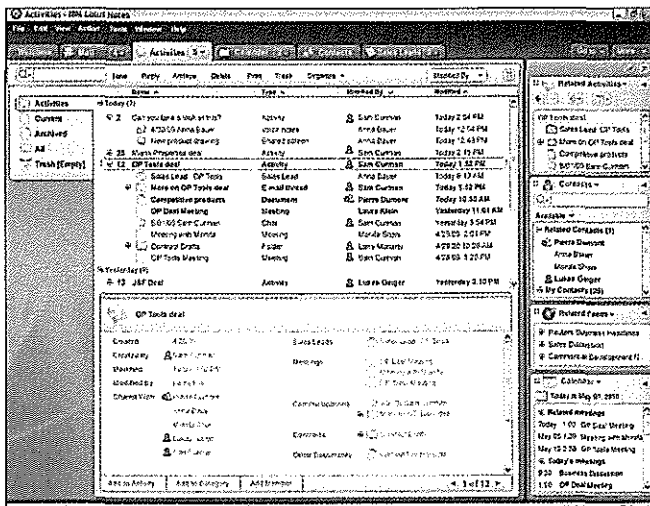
Activities - IBM Lotus Notes

File Edit View Action Tools Window Help

Activities

New Reply Archive Delete Print Trash Organize Stacked By

Activities
Current
Archived
All
Trash (Empty)

| Name | Type | Modified By | Modified |
|---|---|---|---|
| Today (7) | | | |
| Can you take a look at this? | Activity | Sam Curman | Today 2:54 PM |
| 4/20/09 Anna Bauer | Voice notes | Anna Bauer | Today 12:54 PM |
| New product drawing | Shared screen | Anna Bauer | Today 12:43 PM |
| Alarm Properties deal | Activity | Sam Curman | Today 2:12 PM |
| OP Tools deal | Activity | Sam Curman | Today 1:53 PM |
| Sales Lead: OP Tools | Sales Lead | Anna Bauer | Today 6:17 AM |
| More on OP Tools deal | E-mail thread | Sam Curman | Today 1:53 PM |
| Competitive products | Document | Pierre Dumont | Today 10:33 AM |
| OP Deal Meeting | Meeting | Laura Klein | Yesterday 11:51 AM |
| 5/01/09 Sam Curman | Chat | Sam Curman | Yesterday 3:54 PM |
| Meeting with Monda | Meeting | Monda Shore | 4/29/09 2:01 PM |
| Contract Drafts | Folder | Larry Moriarty | 4/29/09 10:08 AM |
| OP Tools Meeting | Meeting | Sam Curman | 4/29/09 1:20 PM |
| Yesterday (8) | | | |
| J&F Deal | Activity | Laura Geiger | Yesterday 2:10 PM |

OP Tools deal

Created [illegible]
Created by Sam Curman
Modified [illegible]
Modified by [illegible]
Shared With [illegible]

Sales Leads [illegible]
Meetings OP Deal Meeting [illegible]
Communications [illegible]
Contracts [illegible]
Other Documents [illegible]

Add an Activity Add to Category Add Member 1 of 12

Related Activities
OP Tools deal
Sales Lead: OP Tools
More on OP Tools deal
Competitive products
5/01/09 Sam Curman

Contacts
Available
Related Contacts (5)
Pierre Dumont
Anna Bauer
Monda Shore
Luke Geiger
My Contacts (26)

Related Feeds
Pinder Business Headlines
Sales Dashboard
Commercial Development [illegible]

Calendar
Today is May 01, 2010
Related Meetings
Today 1:00 OP Deal Meeting
May 05 1:30 Meeting with Monda
May 12 2:30 OP Tools Meeting
Today's Meetings
9:30 Business Discussion
1:00 OP Deal Meeting